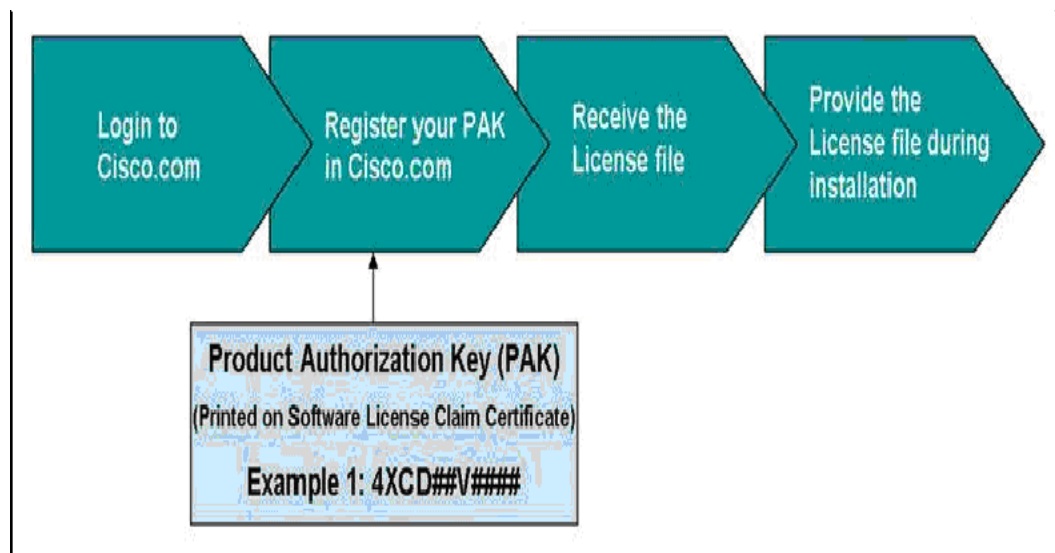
Login to Cisco.com

Register your PAK in Cisco.com

Receive the License file

Provide the License file during installation

Product Authorization Key (PAK)

(Printed on Software License Claim Certificate)

Example 1: 4XCD##V####